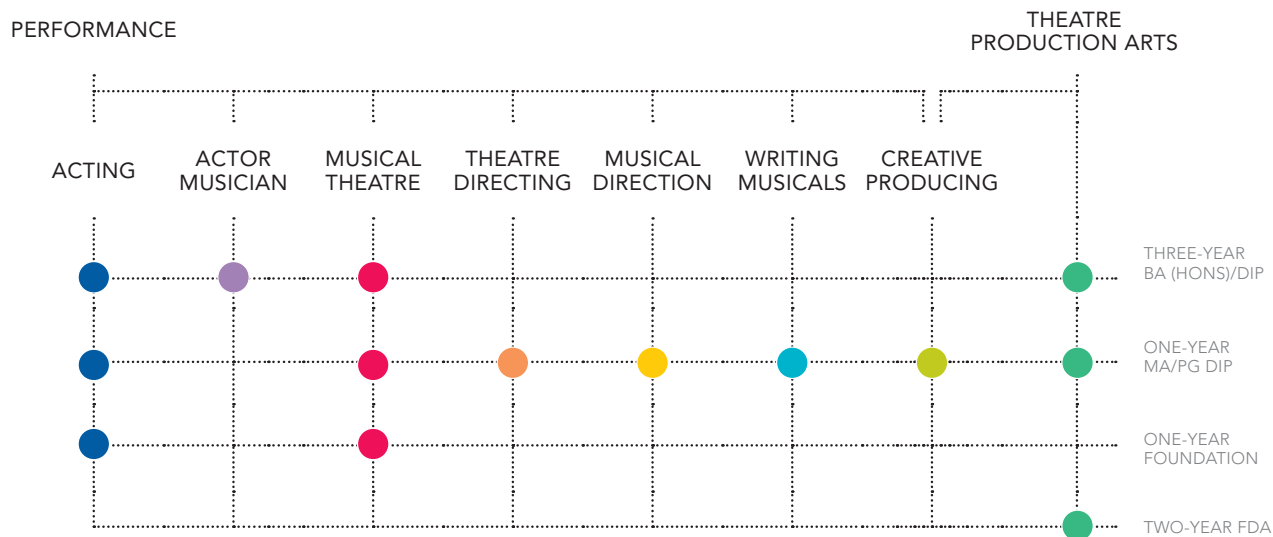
PERFORMANCE

THEATRE PRODUCTION ARTS

ACTING

ACTOR MUSICIAN

MUSICAL THEATRE

THEATRE DIRECTING

MUSICAL DIRECTION

WRITING MUSICALS

CREATIVE PRODUCING

THREE-YEAR BA (HONS)/DIP

ONE-YEAR MA/PG DIP

ONE-YEAR FOUNDATION

TWO-YEAR FDA